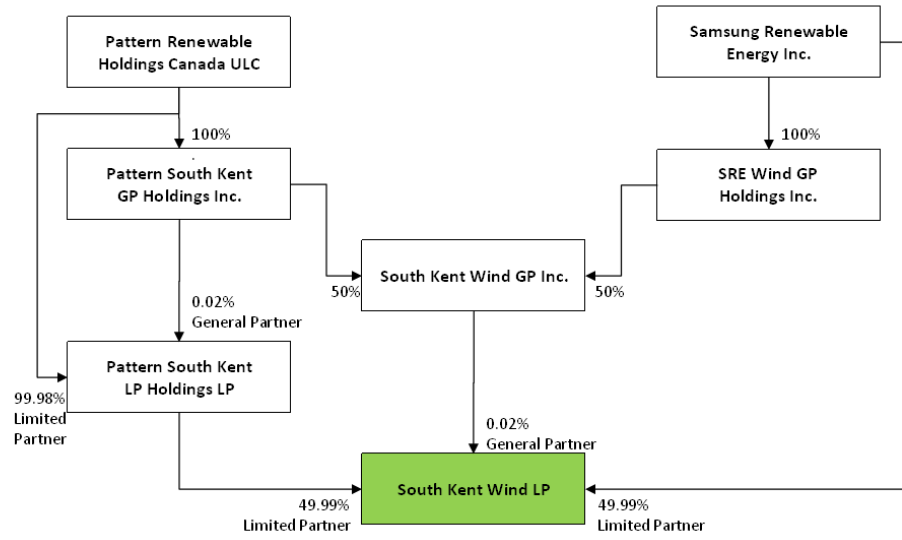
Pattern Renewable Holdings Canada ULC

Samsung Renewable Energy Inc.

100%

100%

Pattern South Kent GP Holdings Inc.

SRE Wind GP Holdings Inc.

South Kent Wind GP Inc.

50%

50%

0.02%
General Partner

Pattern South Kent LP Holdings LP

99.98%
Limited Partner

0.02%
General Partner

South Kent Wind LP

49.99%
Limited Partner

49.99%
Limited Partner